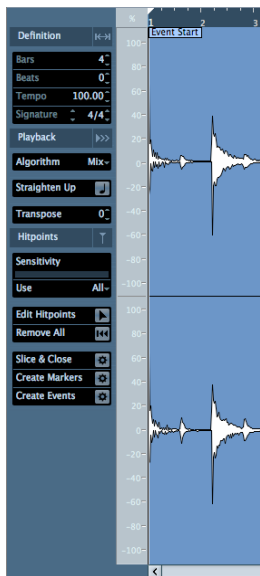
Definition
Bars 4
Beats 0
Tempo 100.00
Signature 4/4
Playback
Algorithm Mix
Straighten Up
Transpose 0
Hitpoints
Sensitivity
Use All
Edit Hitpoints
Remove All
Slice & Close
Create Markers
Create Events

%
1 2 3
Event Start
100
80
60
40
20
0
-20
-40
-60
-80
-100
100
80
60
40
20
0
-20
-40
-60
-80
-100